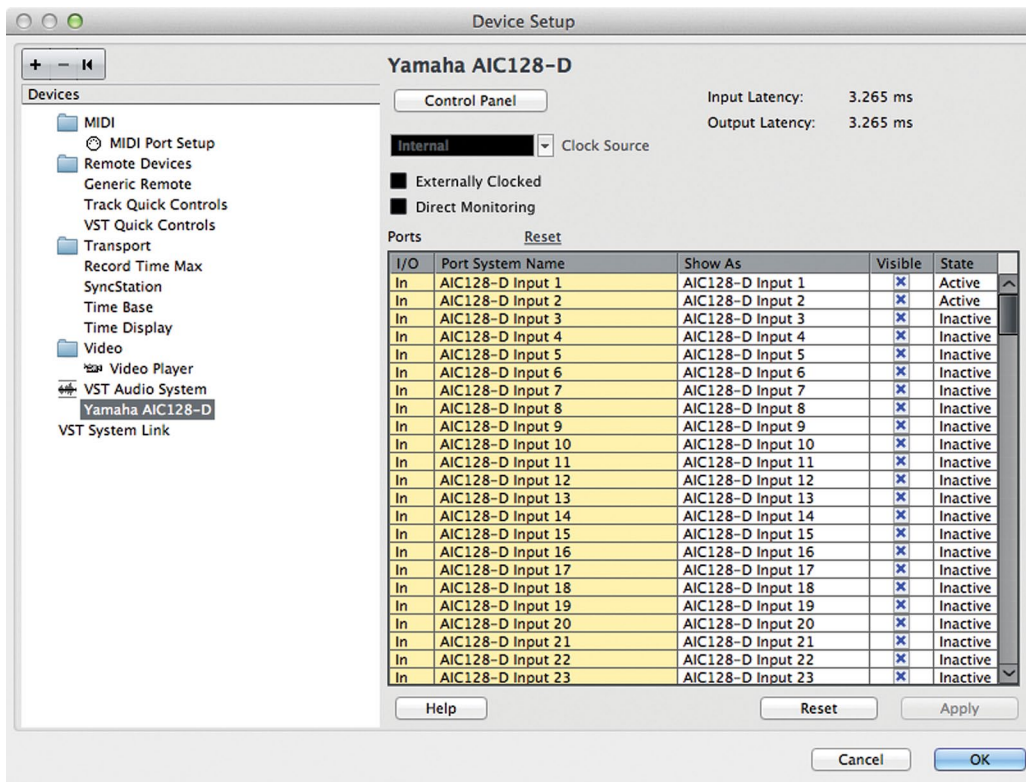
Device Setup

+ − ⏮

Devices

MIDI
MIDI Port Setup
Remote Devices
Generic Remote
Track Quick Controls
VST Quick Controls
Transport
Record Time Max
SyncStation
Time Base
Time Display
Video
Video Player
VST Audio System
Yamaha AIC128-D
VST System Link

Yamaha AIC128-D

Control Panel

Input Latency: 3.265 ms
Output Latency: 3.265 ms

Internal Clock Source

Externally Clocked
Direct Monitoring

Ports Reset

| I/O | Port System Name | Show As | Visible | State |
|---|---|---|---|---|
| In | AIC128-D Input 1 | AIC128-D Input 1 | × | Active |
| In | AIC128-D Input 2 | AIC128-D Input 2 | × | Active |
| In | AIC128-D Input 3 | AIC128-D Input 3 | × | Inactive |
| In | AIC128-D Input 4 | AIC128-D Input 4 | × | Inactive |
| In | AIC128-D Input 5 | AIC128-D Input 5 | × | Inactive |
| In | AIC128-D Input 6 | AIC128-D Input 6 | × | Inactive |
| In | AIC128-D Input 7 | AIC128-D Input 7 | × | Inactive |
| In | AIC128-D Input 8 | AIC128-D Input 8 | × | Inactive |
| In | AIC128-D Input 9 | AIC128-D Input 9 | × | Inactive |
| In | AIC128-D Input 10 | AIC128-D Input 10 | × | Inactive |
| In | AIC128-D Input 11 | AIC128-D Input 11 | × | Inactive |
| In | AIC128-D Input 12 | AIC128-D Input 12 | × | Inactive |
| In | AIC128-D Input 13 | AIC128-D Input 13 | × | Inactive |
| In | AIC128-D Input 14 | AIC128-D Input 14 | × | Inactive |
| In | AIC128-D Input 15 | AIC128-D Input 15 | × | Inactive |
| In | AIC128-D Input 16 | AIC128-D Input 16 | × | Inactive |
| In | AIC128-D Input 17 | AIC128-D Input 17 | × | Inactive |
| In | AIC128-D Input 18 | AIC128-D Input 18 | × | Inactive |
| In | AIC128-D Input 19 | AIC128-D Input 19 | × | Inactive |
| In | AIC128-D Input 20 | AIC128-D Input 20 | × | Inactive |
| In | AIC128-D Input 21 | AIC128-D Input 21 | × | Inactive |
| In | AIC128-D Input 22 | AIC128-D Input 22 | × | Inactive |
| In | AIC128-D Input 23 | AIC128-D Input 23 | × | Inactive |

Help Reset Apply

Cancel OK